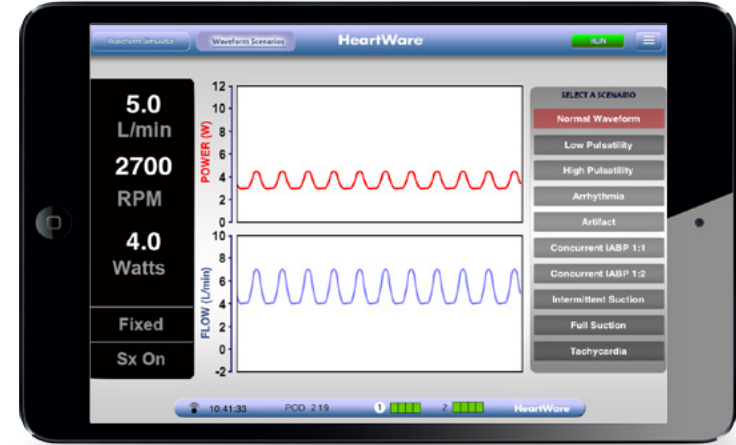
Waveform Simulator Waveform Scenarios HeartWare RUN

5.0
L/min
2700
RPM
4.0
Watts
Fixed
Sx On

12
10
8
6
4
2
0
POWER (W)

10
8
6
4
2
0
FLOW (L/min)

SELECT A SCENARIO
Normal Waveform
Low Pulsatility
High Pulsatility
Arrhythmia
Artifact
Concurrent IABP 1:1
Concurrent IABP 1:2
Intermittent Suction
Full Suction
Tachycardia

10:41:33 POD 219 1 2 HeartWare